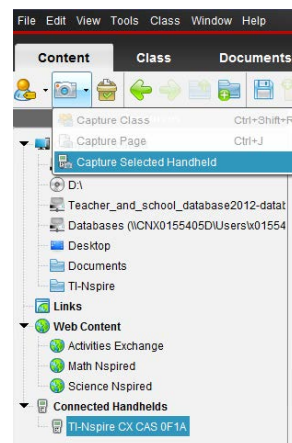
File Edit View Tools Class Window Help

Content Class Documents

Capture Class Ctrl+Shift+R
Capture Page Ctrl+J
Capture Selected Handheld

D:\
Teacher_and_school_database2012-datat
Databases (\\CNX0155405D\Users\x01554
Desktop
Documents
TI-Nspire
Links
Web Content
Activities Exchange
Math Nspired
Science Nspired
Connected Handhelds
TI-Nspire CX CAS 0F1A